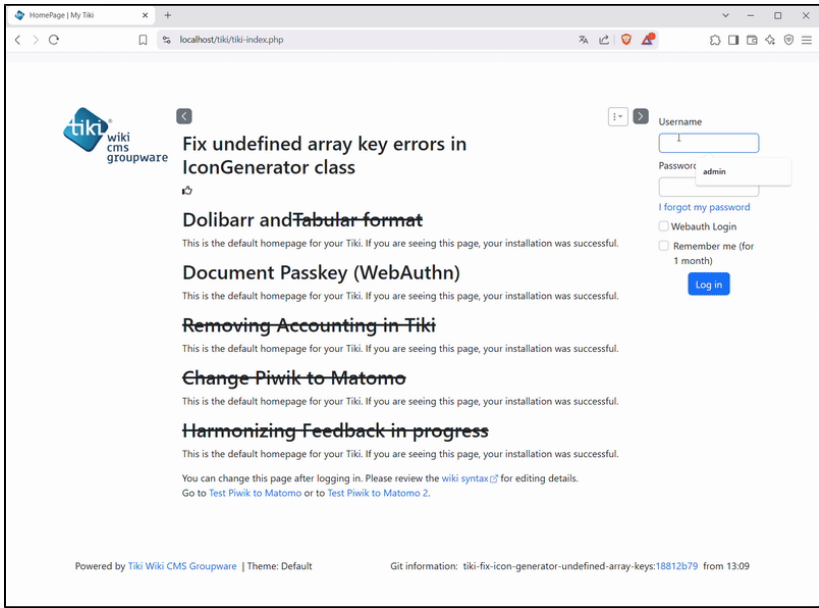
HomePage | My Tiki × +

localhost/tiki/tiki-index.php

tiki wiki cms groupware

Fix undefined array key errors in IconGenerator class

Dolibarr and ~~Tabular format~~

This is the default homepage for your Tiki. If you are seeing this page, your installation was successful.

Document Passkey (WebAuthn)

This is the default homepage for your Tiki. If you are seeing this page, your installation was successful.

~~Removing Accounting in Tiki~~

This is the default homepage for your Tiki. If you are seeing this page, your installation was successful.

~~Change Piwik to Matomo~~

This is the default homepage for your Tiki. If you are seeing this page, your installation was successful.

~~Harmonizing Feedback in progress~~

This is the default homepage for your Tiki. If you are seeing this page, your installation was successful.

You can change this page after logging in. Please review the wiki syntax for editing details.
Go to Test Piwik to Matomo or to Test Piwik to Matomo 2.

Username

Passwor

admin

I forgot my password

Webauth Login

Remember me (for 1 month)

Log in

Powered by Tiki Wiki CMS Groupware | Theme: Default

Git information: tiki-fix-icon-generator-undefined-array-keys:18812b79 from 13:09